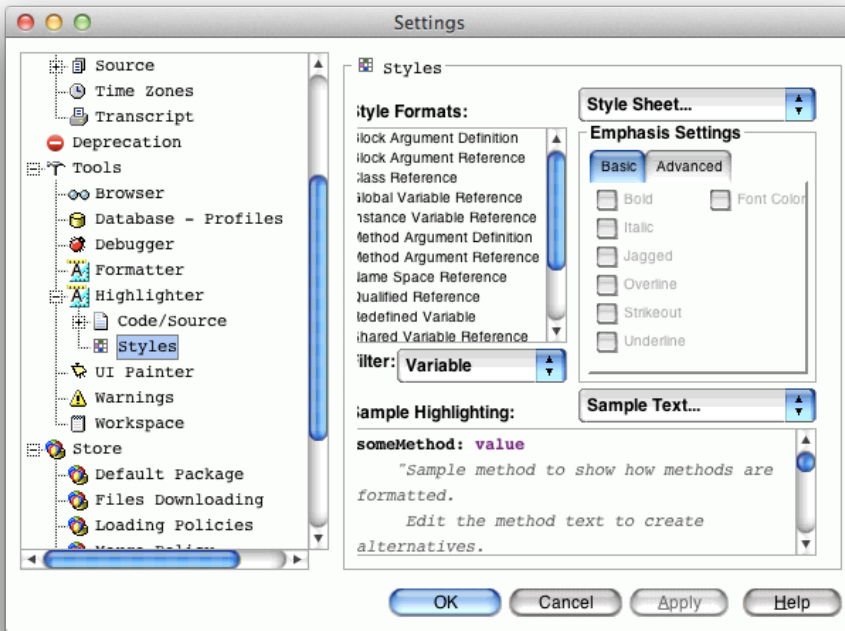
Settings

Source
Time Zones
Transcript
Deprecation
Tools
Browser
Database - Profiles
Debugger
Formatter
Highlighter
Code/Source
Styles
UI Painter
Warnings
Workspace
Store
Default Package
Files Downloading
Loading Policies
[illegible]

Styles

Style Formats:
Style Sheet...
Block Argument Definition
Block Argument Reference
Class Reference
Global Variable Reference
Instance Variable Reference
Method Argument Definition
Method Argument Reference
Name Space Reference
Qualified Reference
Redefined Variable
Shared Variable Reference

Emphasis Settings
Basic
Advanced
Bold
Font Color
Italic
Jagged
Overline
Strikeout
Underline

Filter: Variable

Sample Highlighting:
Sample Text...

someMethod: value
"Sample method to show how methods are formatted.
Edit the method text to create alternatives.

OK
Cancel
Apply
Help